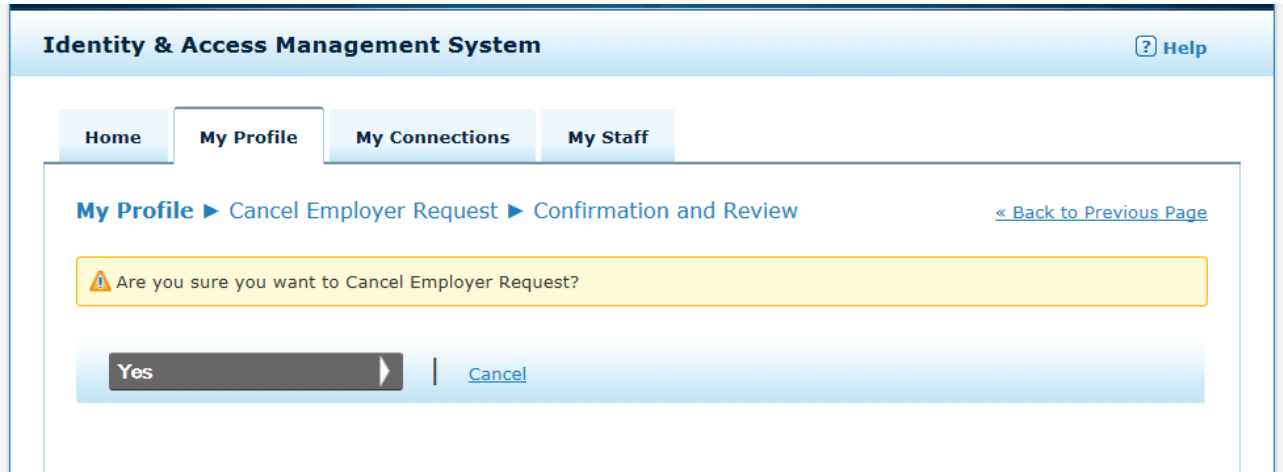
Identity & Access Management System

? Help

Home | My Profile | My Connections | My Staff

My Profile ► Cancel Employer Request ► Confirmation and Review

« Back to Previous Page

Are you sure you want to Cancel Employer Request?

Yes | Cancel